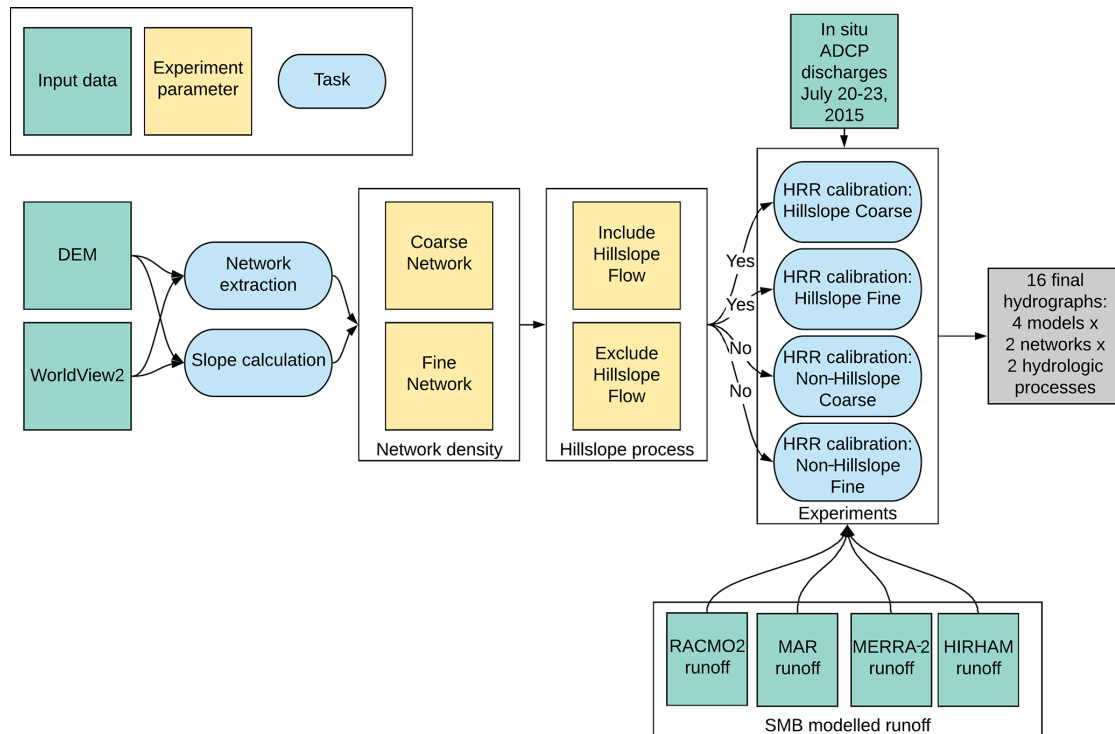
Input data

Experiment parameter

Task

In situ ADCP discharges July 20-23, 2015

DEM

WorldView2

Network extraction

Slope calculation

Coarse Network

Fine Network

Network density

Include Hillslope Flow

Exclude Hillslope Flow

Hillslope process

Yes

Yes

No

No

HRR calibration: Hillslope Coarse

HRR calibration: Hillslope Fine

HRR calibration: Non-Hillslope Coarse

HRR calibration: Non-Hillslope Fine

Experiments

16 final hydrographs: 4 models x 2 networks x 2 hydrologic processes

RACMO2 runoff

MAR runoff

MERRA-2 runoff

HIRHAM runoff

SMB modelled runoff